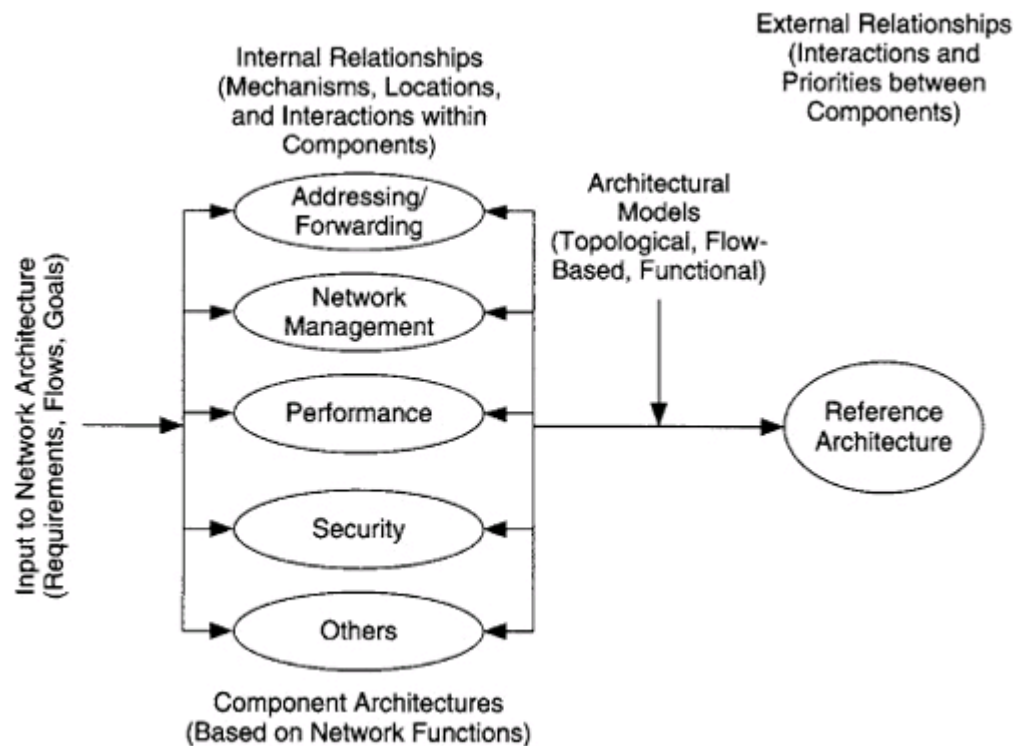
External Relationships (Interactions and Priorities between Components)

Internal Relationships (Mechanisms, Locations, and Interactions within Components)

Input to Network Architecture (Requirements, Flows, Goals)

Addressing/ Forwarding

Network Management

Performance

Security

Others

Architectural Models (Topological, Flow-Based, Functional)

Reference Architecture

Component Architectures (Based on Network Functions)